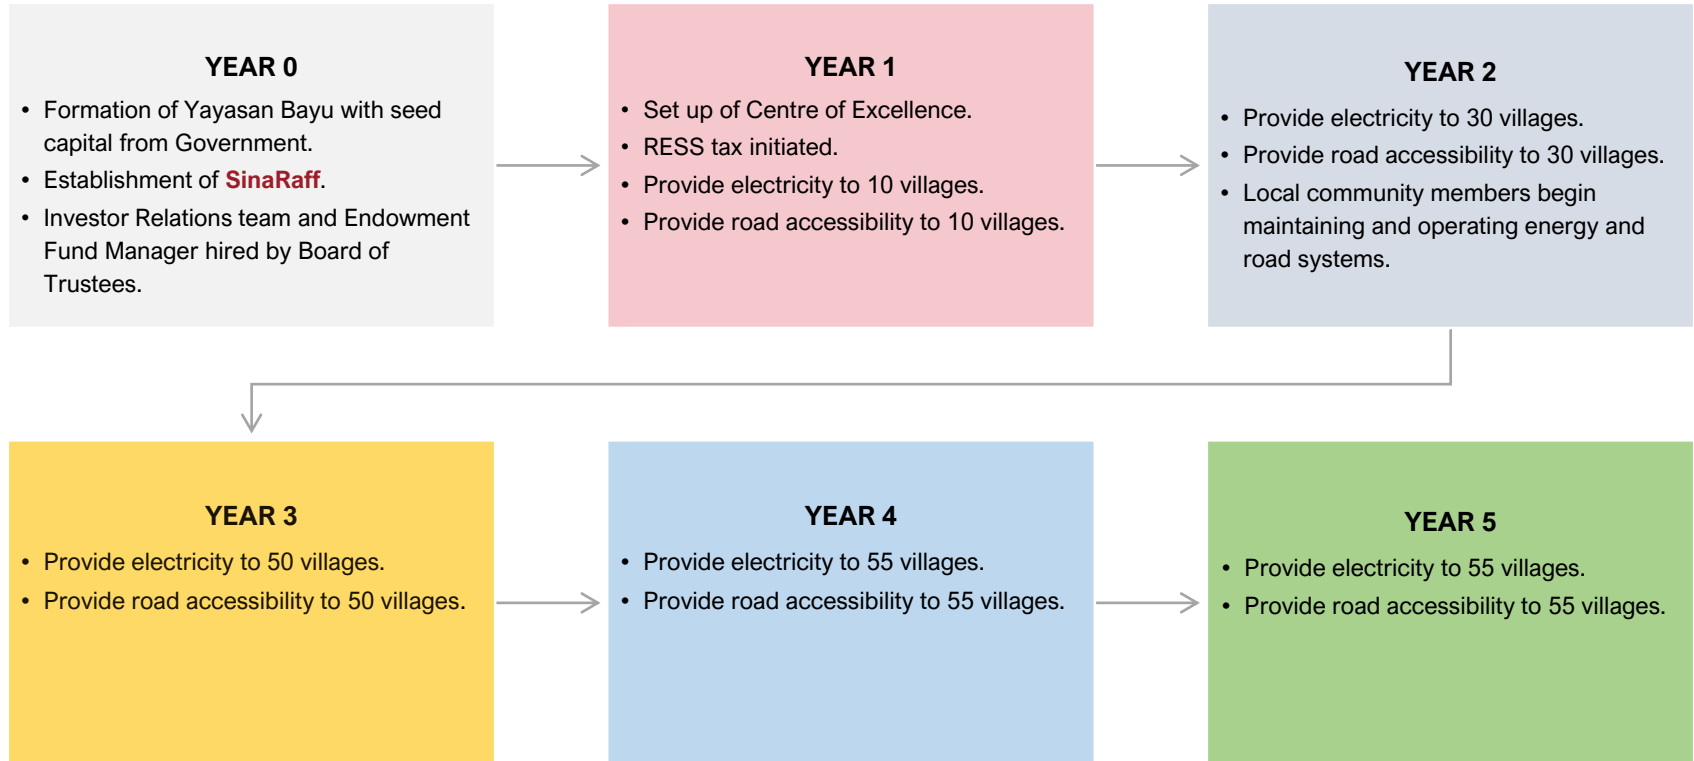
YEAR 0

- Formation of Yayasan Bayu with seed capital from Government.
- Establishment of SinaRaff.
- Investor Relations team and Endowment Fund Manager hired by Board of Trustees.

YEAR 1

- Set up of Centre of Excellence.
- RESS tax initiated.
- Provide electricity to 10 villages.
- Provide road accessibility to 10 villages.

YEAR 2

- Provide electricity to 30 villages.
- Provide road accessibility to 30 villages.
- Local community members begin maintaining and operating energy and road systems.

YEAR 3

- Provide electricity to 50 villages.
- Provide road accessibility to 50 villages.

YEAR 4

- Provide electricity to 55 villages.
- Provide road accessibility to 55 villages.

YEAR 5

- Provide electricity to 55 villages.
- Provide road accessibility to 55 villages.